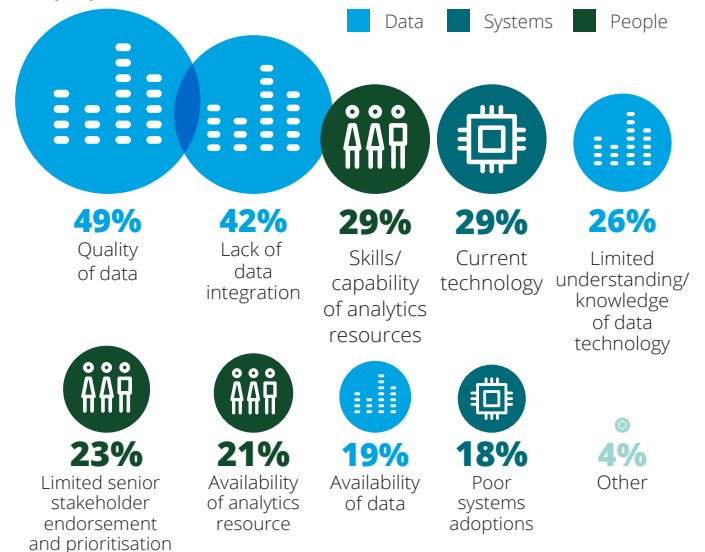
Data Systems People

49%
Quality of data

42%
Lack of data integration

29%
Skills/ capability of analytics resources

29%
Current technology

26%
Limited understanding/ knowledge of data technology

23%
Limited senior stakeholder endorsement and prioritisation

21%
Availability of analytics resource

19%
Availability of data

18%
Poor systems adoptions

4%
Other